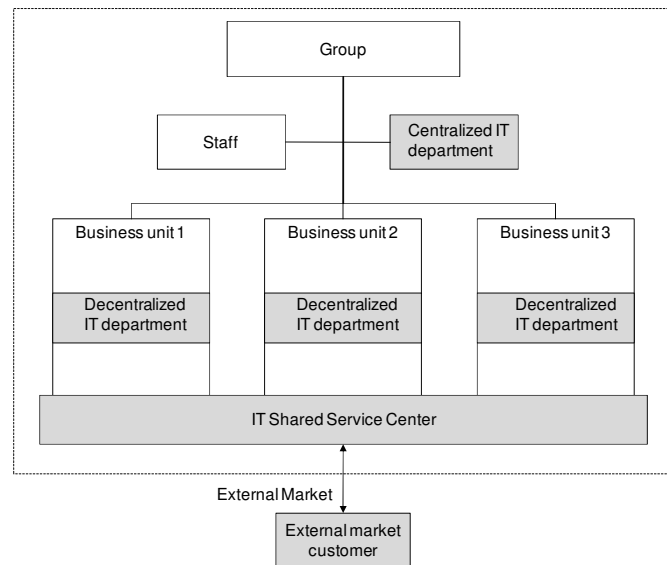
Group

Staff

Centralized IT department

Business unit 1

Decentralized IT department

Business unit 2

Decentralized IT department

Business unit 3

Decentralized IT department

IT Shared Service Center

External Market

External market customer